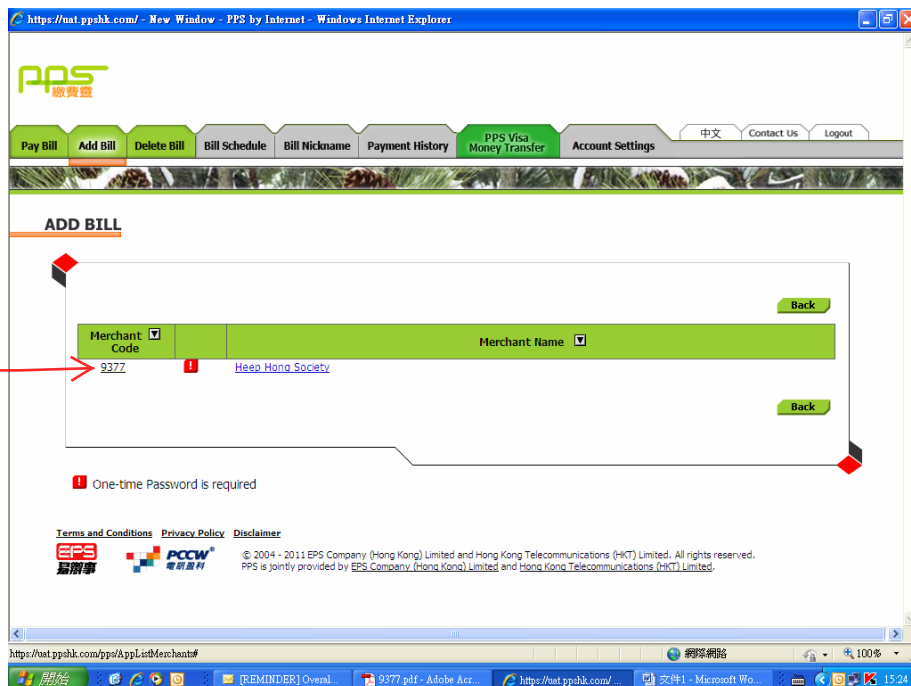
https://uat.ppshk.com/ - New Window - PPS by Internet - Windows Internet Explorer

PPS 繳費靈

Pay Bill | Add Bill | Delete Bill | Bill Schedule | Bill Nickname | Payment History | PPS Visa Money Transfer | Account Settings

中文 | Contact Us | Logout

ADD BILL

Back

| Merchant Code | | Merchant Name |
|---|---|---|
| 9377 | ! | Heep Hong Society |

Back

! One-time Password is required

Terms and Conditions Privacy Policy Disclaimer

EPS 易辦事 PCCW 電訊盈科

© 2004 - 2011 EPS Company (Hong Kong) Limited and Hong Kong Telecommunications (HKT) Limited. All rights reserved.
PPS is jointly provided by EPS Company (Hong Kong) Limited and Hong Kong Telecommunications (HKT) Limited.

https://uat.ppshk.com/pps/AppListMerchants#

網際網路 100%

開始 [REMINDER] Overal... 9377.pdf - Adobe Acr... https://uat.ppshk.com/ ... 文件1 - Microsoft Wo... 15:24